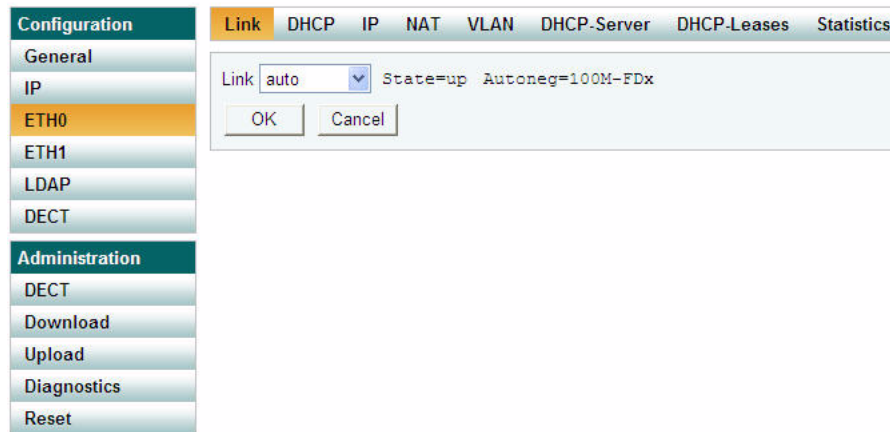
Configuration
General
IP
ETH0
ETH1
LDAP
DECT

Administration
DECT
Download
Upload
Diagnostics
Reset

Link DHCP IP NAT VLAN DHCP-Server DHCP-Leases Statistics

Link auto State=up Autoneg=100M-FDx

OK Cancel